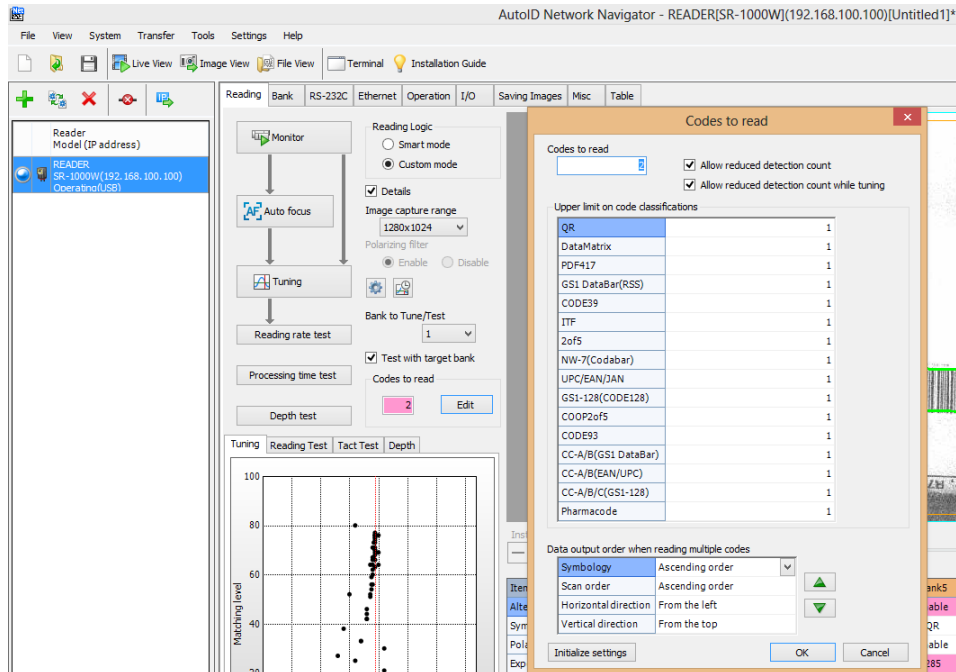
AutoID Network Navigator - READER[SR-1000W](192.168.100.100)[Untitled1]*

File View System Transfer Tools Settings Help

Live View Image View File View Terminal Installation Guide

Reader
Model (IP address)

READER
SR-1000W(192.168.100.100)
Operating(USB)

Reading Bank RS-232C Ethernet Operation I/O Saving Images Misc Table

Monitor

Auto focus

Tuning

Reading rate test

Processing time test

Depth test

Reading Logic
Smart mode
Custom mode

Details

Image capture range
1280x1024

Polarizing filter
Enable Disable

Bank to Tune/Test
1

Test with target bank

Codes to read
2 Edit

Tuning Reading Test Tact Test Depth

100
80
60
40
20
Matching level

Codes to read

Codes to read
2

Allow reduced detection count
Allow reduced detection count while tuning

Upper limit on code classifications

| | |
|---|---|
| QR | 1 |
| DataMatrix | 1 |
| PDF417 | 1 |
| GS1 DataBar(RSS) | 1 |
| CODE39 | 1 |
| ITF | 1 |
| 2of5 | 1 |
| NW-7(Codabar) | 1 |
| UPC/EAN/JAN | 1 |
| GS1-128(CODE128) | 1 |
| COOP2of5 | 1 |
| CODE93 | 1 |
| CC-A/B(GS1 DataBar) | 1 |
| CC-A/B(EAN/UPC) | 1 |
| CC-A/B/C(GS1-128) | 1 |
| Pharmacode | 1 |

Data output order when reading multiple codes

| | |
|---|---|
| Symbology | Ascending order |
| Scan order | Ascending order |
| Horizontal direction | From the left |
| Vertical direction | From the top |

Initialize settings OK Cancel

Ite
Alte
Sym
Pola
Exp

ank5
able
QR
able
285